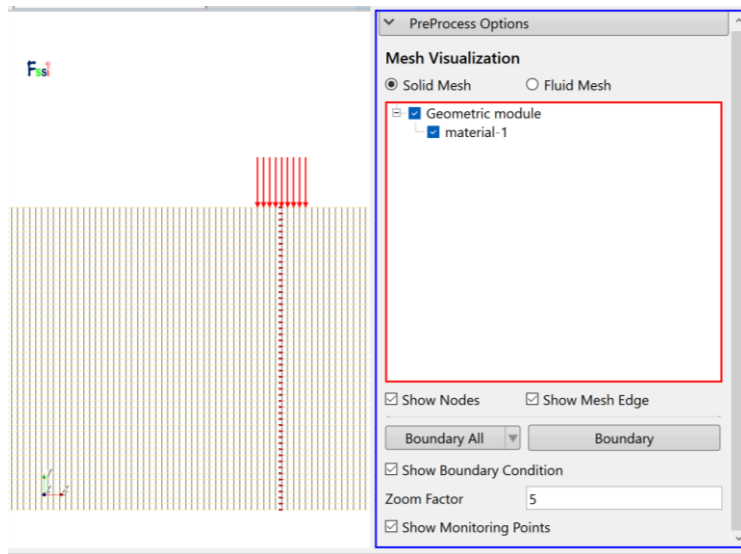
Fssi

PreProcess Options

Mesh Visualization

Solid Mesh
Fluid Mesh

Geometric module
material-1

Show Nodes
Show Mesh Edge

Boundary All
Boundary

Show Boundary Condition

Zoom Factor 5

Show Monitoring Points